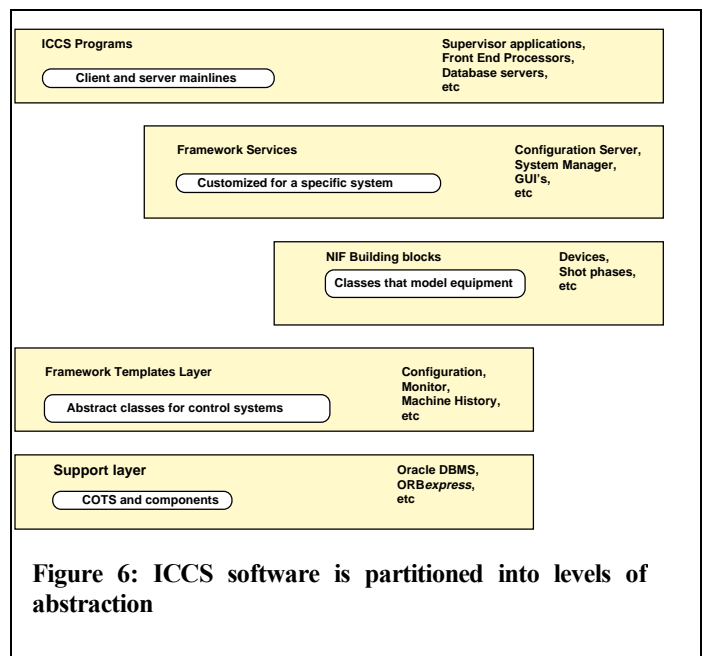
ICCS Programs

Client and server mainlines

Supervisor applications, Front End Processors, Database servers, etc

Framework Services

Customized for a specific system

Configuration Server, System Manager, GUI's, etc

NIF Building blocks

Classes that model equipment

Devices, Shot phases, etc

Framework Templates Layer

Abstract classes for control systems

Configuration, Monitor, Machine History, etc

Support layer

COTS and components

Oracle DBMS, ORB*express*, etc

Figure 6: ICCS software is partitioned into levels of abstraction